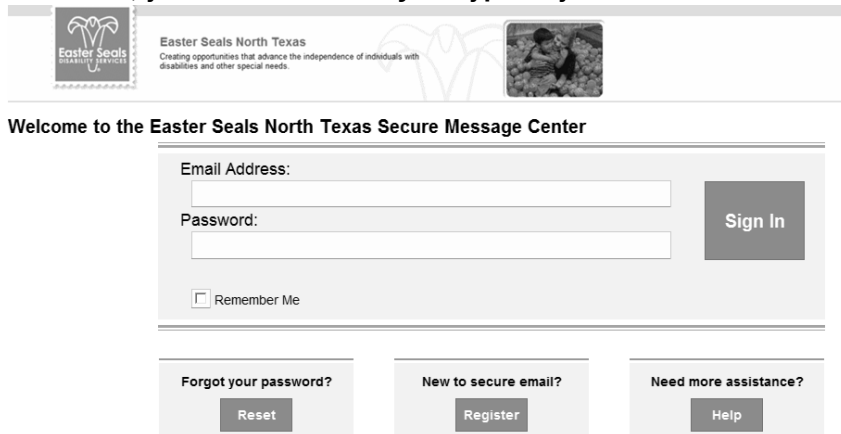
Easter Seals DISABILITY SERVICES

Easter Seals North Texas
Creating opportunities that advance the independence of individuals with disabilities and other special needs.

Welcome to the Easter Seals North Texas Secure Message Center

Email Address:

Password:

Sign In

Remember Me

Forgot your password?
Reset

New to secure email?
Register

Need more assistance?
Help